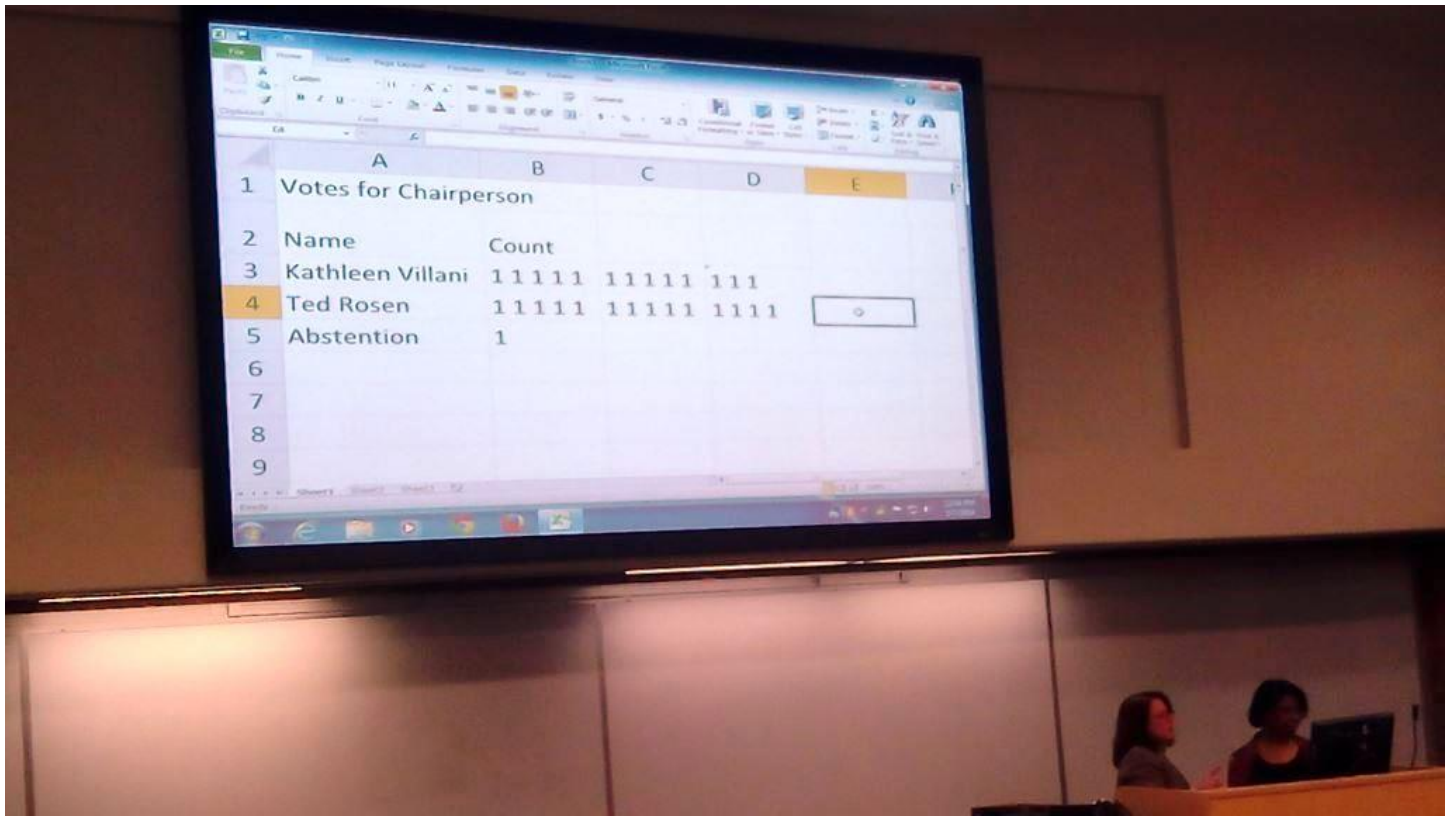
File Home Insert Page Layout Formulas Data Review View

Calibri

Clipboard Font Alignment Number Styles Cells Editing

Conditional Formatting Format as Table Cell Styles

E4

| | A | B | C | D | E |
|---|---|---|---|---|---|
| 1 | Votes for Chairperson | | | | |
| 2 | Name | Count | | | |
| 3 | Kathleen Villani | 11111 | 11111 | 111 | |
| 4 | Ted Rosen | 11111 | 11111 | 1111 | |
| 5 | Abstention | 1 | | | |
| 6 | | | | | |
| 7 | | | | | |
| 8 | | | | | |
| 9 | | | | | |

Sheet1 Sheet2 Sheet3

Ready